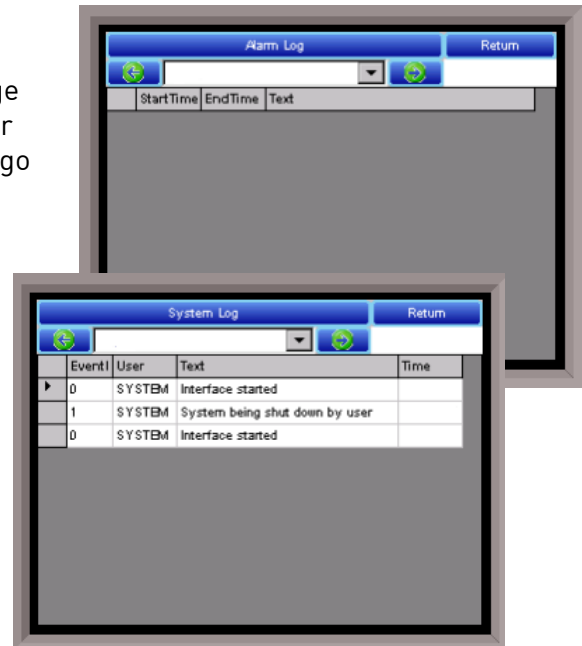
ge
r
go

Alarm Log

Return

| | StartTime | EndTime | Text |
|---|---|---|---|

System Log

Return

| | EventI | User | Text | Time |
|---|---|---|---|---|
| ▸ | 0 | SYSTEM | Interface started | |
| | 1 | SYSTEM | System being shut down by user | |
| | 0 | SYSTEM | Interface started | |